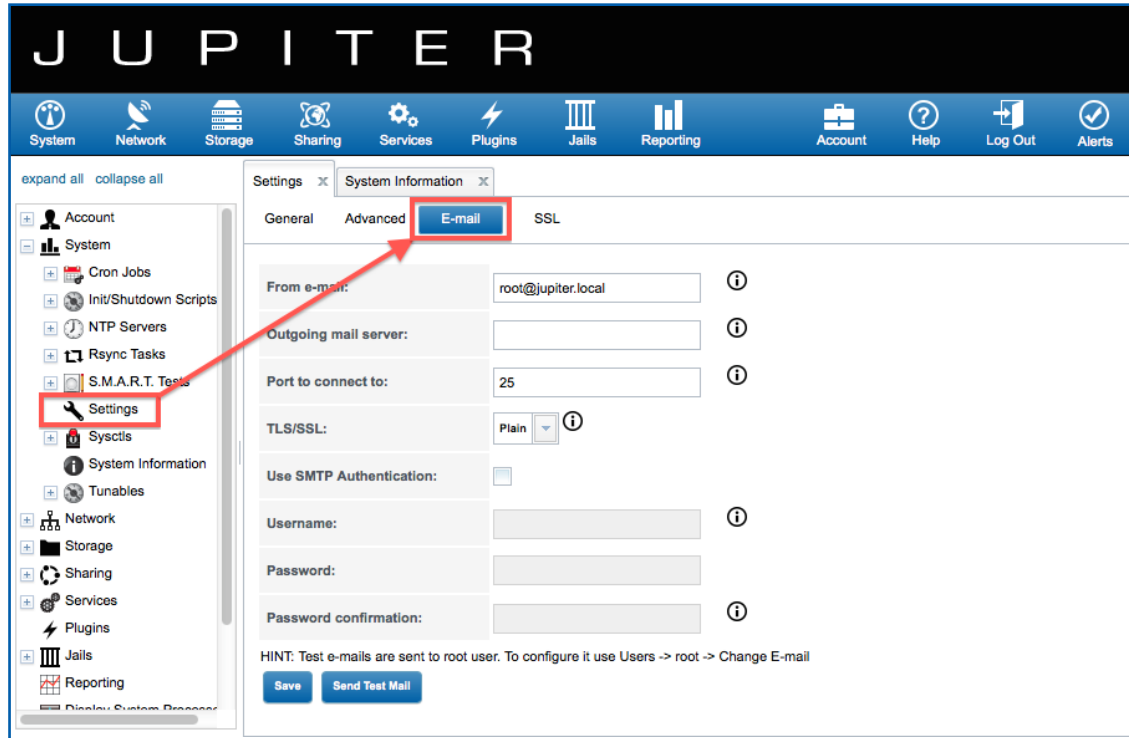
JUPITER

System Network Storage Sharing Services Plugins Jails Reporting Account Help Log Out Alerts

expand all collapse all

Account
System
Cron Jobs
Init/Shutdown Scripts
NTP Servers
Rsync Tasks
S.M.A.R.T. Tests
Settings
Sysctls
System Information
Tunables
Network
Storage
Sharing
Services
Plugins
Jails
Reporting
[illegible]

Settings x System Information x

General Advanced E-mail SSL

From e-mail: root@jupiter.local
Outgoing mail server:
Port to connect to: 25
TLS/SSL: Plain
Use SMTP Authentication:
Username:
Password:
Password confirmation:

HINT: Test e-mails are sent to root user. To configure it use Users -> root -> Change E-mail

Save Send Test Mail